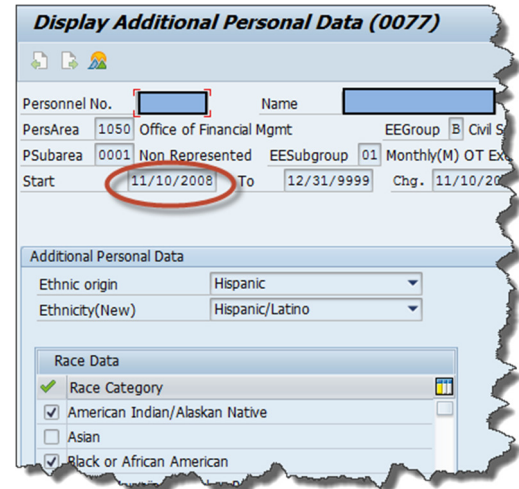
Display Additional Personal Data (0077)

Personnel No. Name

PersArea 1050 Office of Financial Mgmt EEGroup B Civil S

PSubarea 0001 Non Represented EESubgroup 01 Monthly(M) OT Ex

Start 11/10/2008 To 12/31/9999 Chg. 11/10/20

Additional Personal Data

Ethnic origin Hispanic

Ethnicity(New) Hispanic/Latino

Race Data

Race Category

American Indian/Alaskan Native

Asian

Black or African American